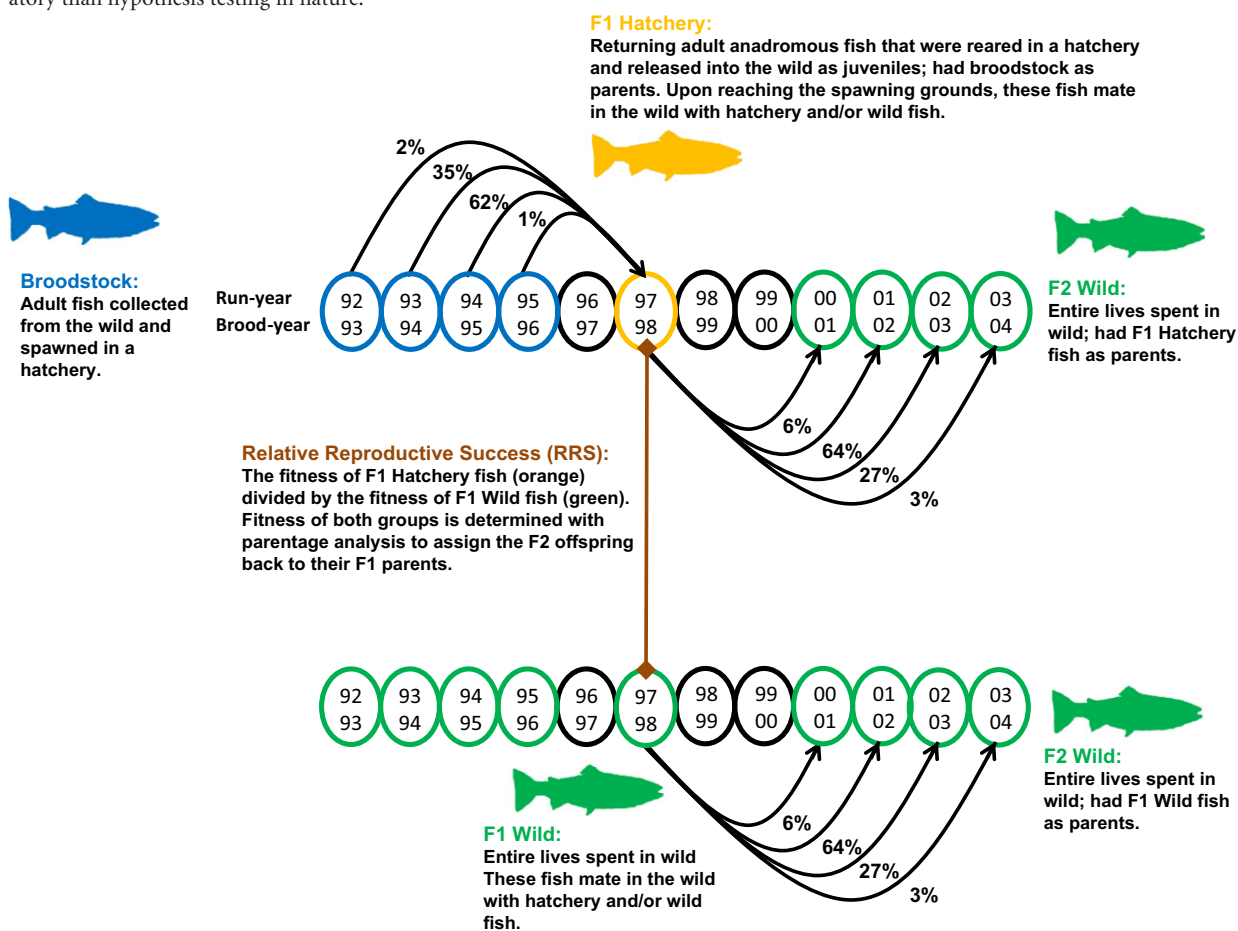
atory than hypothesis testing in nature.

F1 Hatchery:
Returning adult anadromous fish that were reared in a hatchery and released into the wild as juveniles; had broodstock as parents. Upon reaching the spawning grounds, these fish mate in the wild with hatchery and/or wild fish.

2%
35%
62%
1%

Broodstock:
Adult fish collected from the wild and spawned in a hatchery.

Run-year
Brood-year

| 92 | 93 | 94 | 95 | 96 | 97 | 98 | 99 | 00 | 01 | 02 | 03 |
|---|---|---|---|---|---|---|---|---|---|---|---|
| 93 | 94 | 95 | 96 | 97 | 98 | 99 | 00 | 01 | 02 | 03 | 04 |

F2 Wild:
Entire lives spent in wild; had F1 Hatchery fish as parents.

6%
64%
27%
3%

Relative Reproductive Success (RRS):
The fitness of F1 Hatchery fish (orange) divided by the fitness of F1 Wild fish (green). Fitness of both groups is determined with parentage analysis to assign the F2 offspring back to their F1 parents.

| 92 | 93 | 94 | 95 | 96 | 97 | 98 | 99 | 00 | 01 | 02 | 03 |
|---|---|---|---|---|---|---|---|---|---|---|---|
| 93 | 94 | 95 | 96 | 97 | 98 | 99 | 00 | 01 | 02 | 03 | 04 |

F2 Wild:
Entire lives spent in wild; had F1 Wild fish as parents.

6%
64%
27%
3%

F1 Wild:
Entire lives spent in wild These fish mate in the wild with hatchery and/or wild fish.